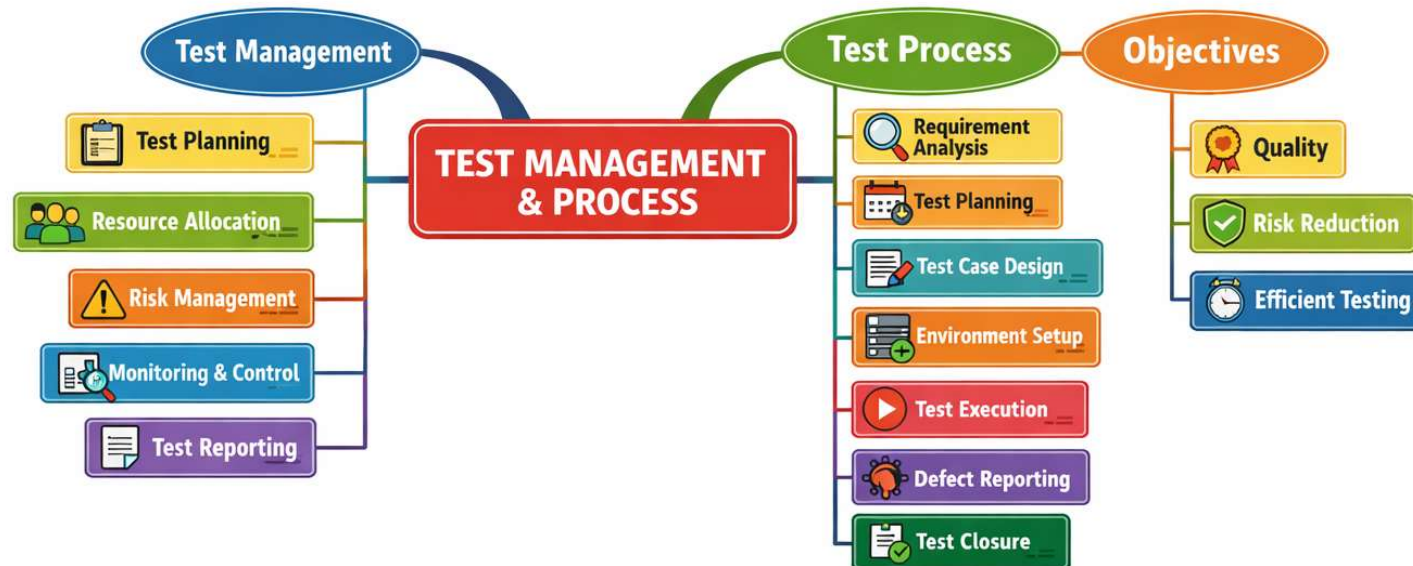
Test Management

Test Planning

Resource Allocation

Risk Management

Monitoring & Control

Test Reporting

TEST MANAGEMENT & PROCESS

Test Process

Requirement Analysis

Test Planning

Test Case Design

Environment Setup

Test Execution

Defect Reporting

Test Closure

Objectives

Quality

Risk Reduction

Efficient Testing